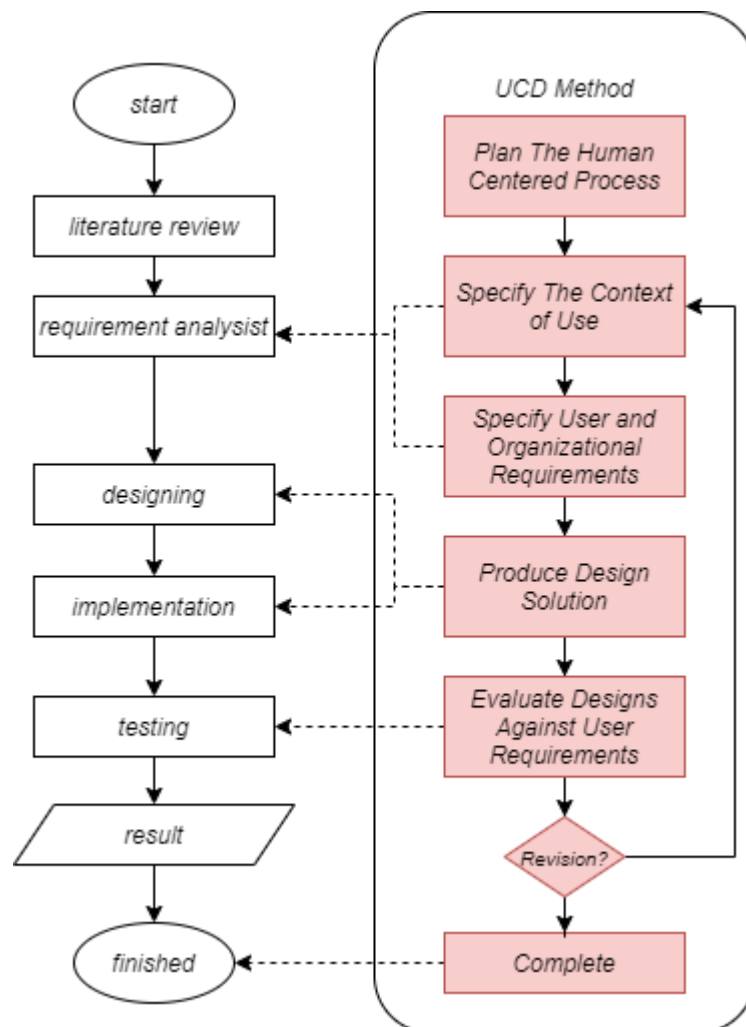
start

literature review

requirement analysist

designing

implementation

testing

result

finished

UCD Method

Plan The Human Centered Process

Specify The Context of Use

Specify User and Organizational Requirements

Produce Design Solution

Evaluate Designs Against User Requirements

Revision?

Complete